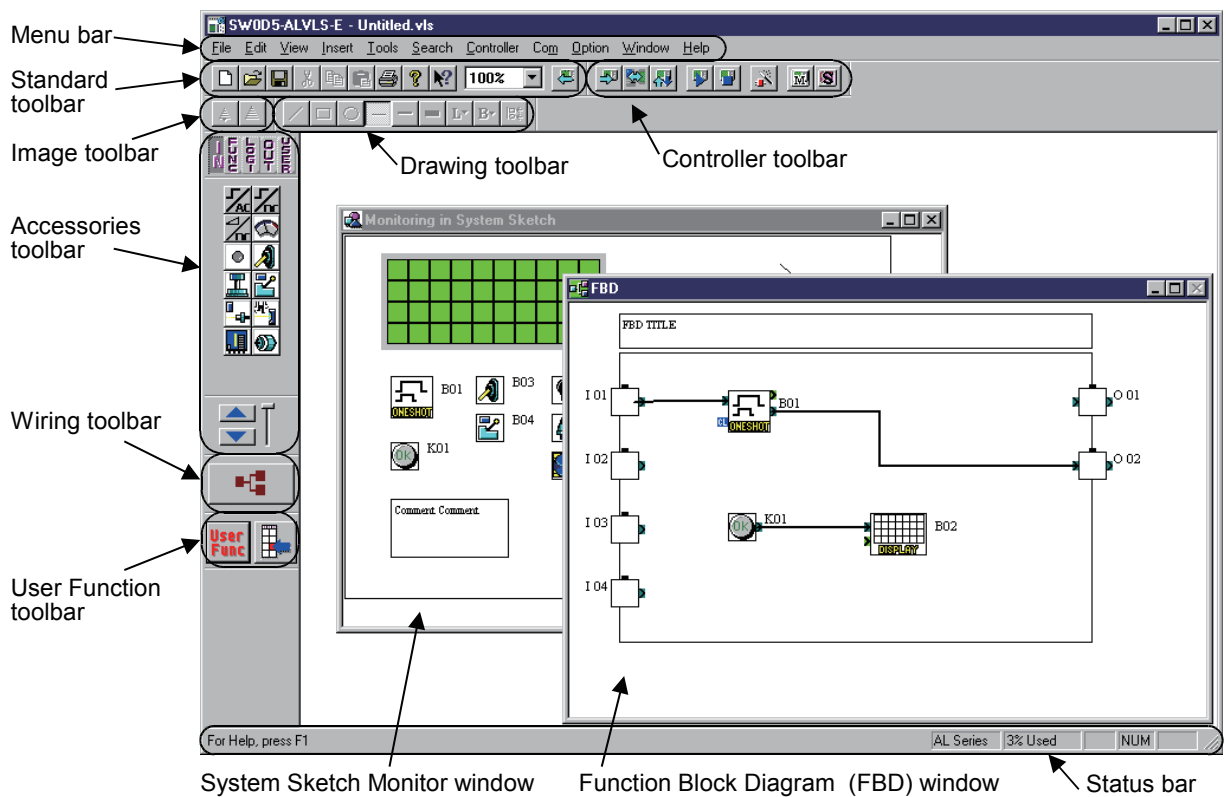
SW0D5-ALVLS-E - Untitled.vls

Menu bar

File Edit View Insert Tools Search Controller Com Option Window Help

Standard toolbar

100%

Image toolbar

Drawing toolbar

Controller toolbar

Accessories toolbar

Monitoring in System Sketch

B01
ONESHOT
B03
B04
K01

Comment Comment

FBD

FBD TITLE

I 01
B01
ONESHOT
O 01
I 02
O 02
I 03
K01
B02
DISPLAY
I 04

Wiring toolbar

User Func

User Function toolbar

For Help, press F1

AL Series 3% Used NUM

System Sketch Monitor window

Function Block Diagram (FBD) window

Status bar